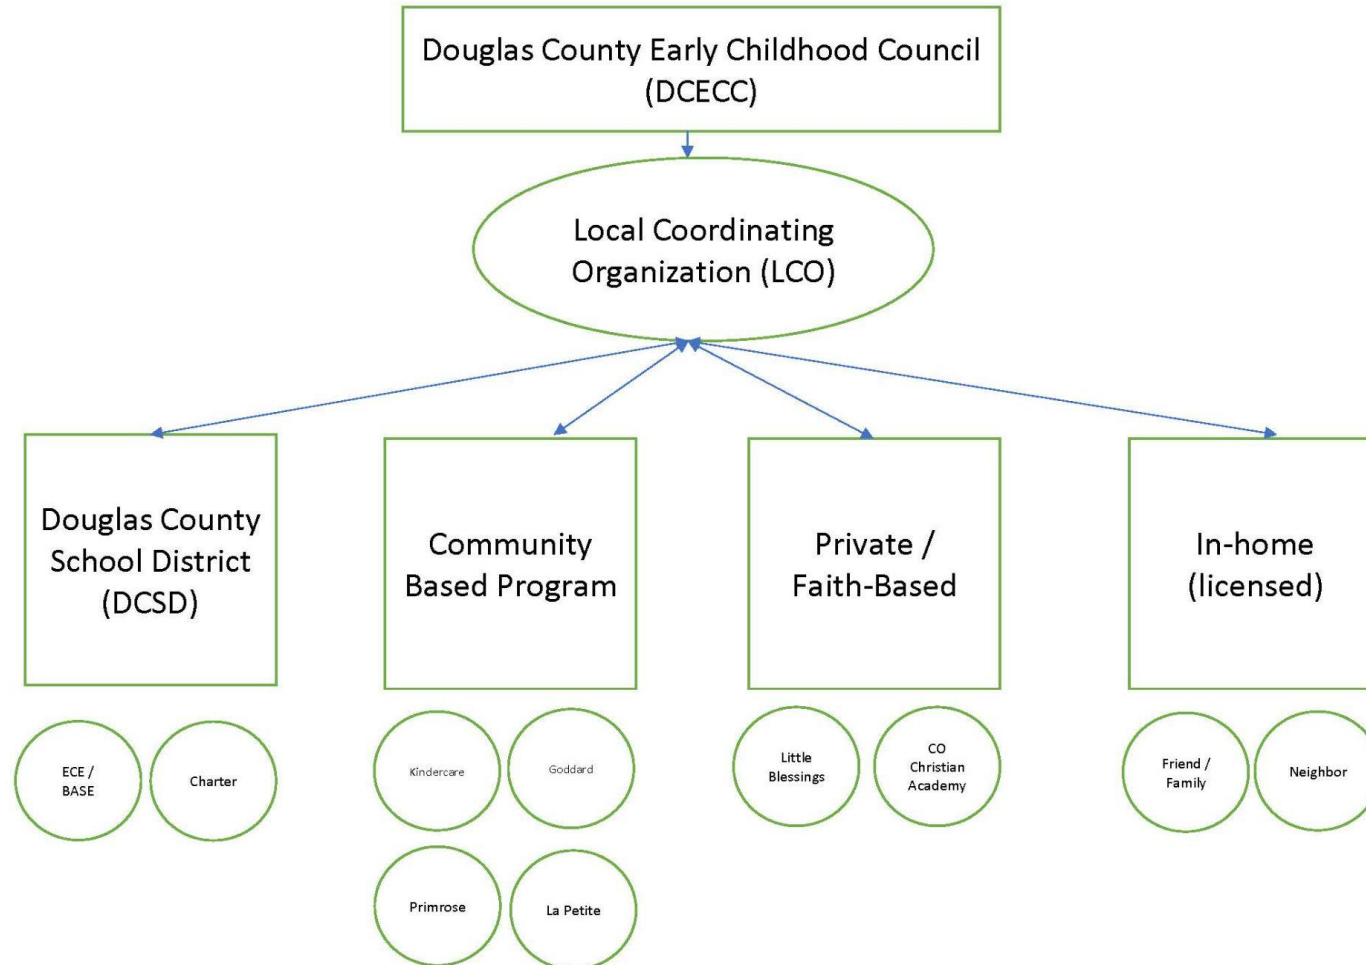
Douglas County Early Childhood Council (DCECC)

Local Coordinating Organization (LCO)

Douglas County School District (DCSD)

Community Based Program

Private / Faith-Based

In-home (licensed)

ECE / BASE

Charter

Kindercare

Goddard

Primrose

La Petite

Little Blessings

CO Christian Academy

Friend / Family

Neighbor